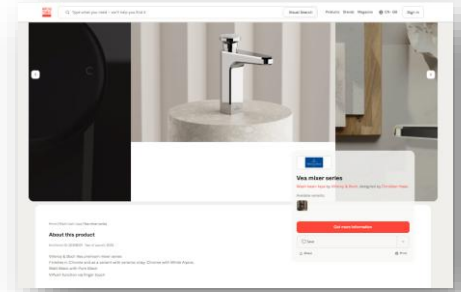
Type what you need – we'll take you there

Visual Search

Products Brands Magazine EN · GB Sign in

Vos mixer series

Basin taps by Villeroy & Boch, designed by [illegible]

Get more information

Save

Share Print

About this product

Villeroy & Boch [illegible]